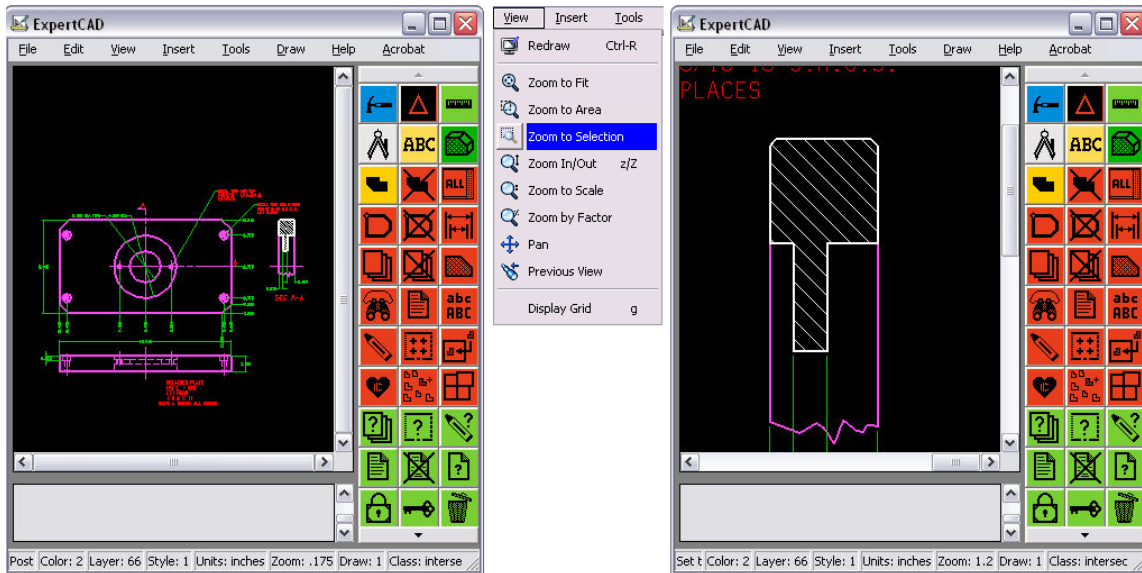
ExpertCAD

File Edit View Insert Tools Draw Help Acrobat

ABC

ALL

abc ABC

SEC A-A

Post Color: 2 Layer: 66 Style: 1 Units: inches Zoom: .175 Draw: 1 Class: interse

View Insert Tools

Redraw Ctrl-R

Zoom to Fit

Zoom to Area

Zoom to Selection

Zoom In/Out z/Z

Zoom to Scale

Zoom by Factor

Pan

Previous View

Display Grid g

ExpertCAD

File Edit View Insert Tools Draw Help Acrobat

PLACES

ABC

ALL

abc ABC

Set t Color: 2 Layer: 66 Style: 1 Units: inches Zoom: 1.2 Draw: 1 Class: intersec